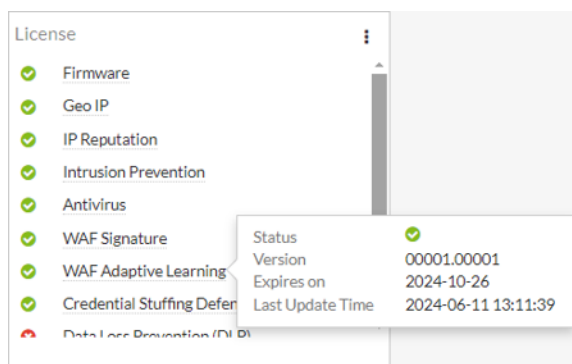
License

Firmware
Geo IP
IP Reputation
Intrusion Prevention
Antivirus
WAF Signature
WAF Adaptive Learning
Credential Stuffing Defen
Data Loss Prevention (DLP)

| | |
|---|---|
| Status | |
| Version | 00001.00001 |
| Expires on | 2024-10-26 |
| Last Update Time | 2024-06-11 13:11:39 |